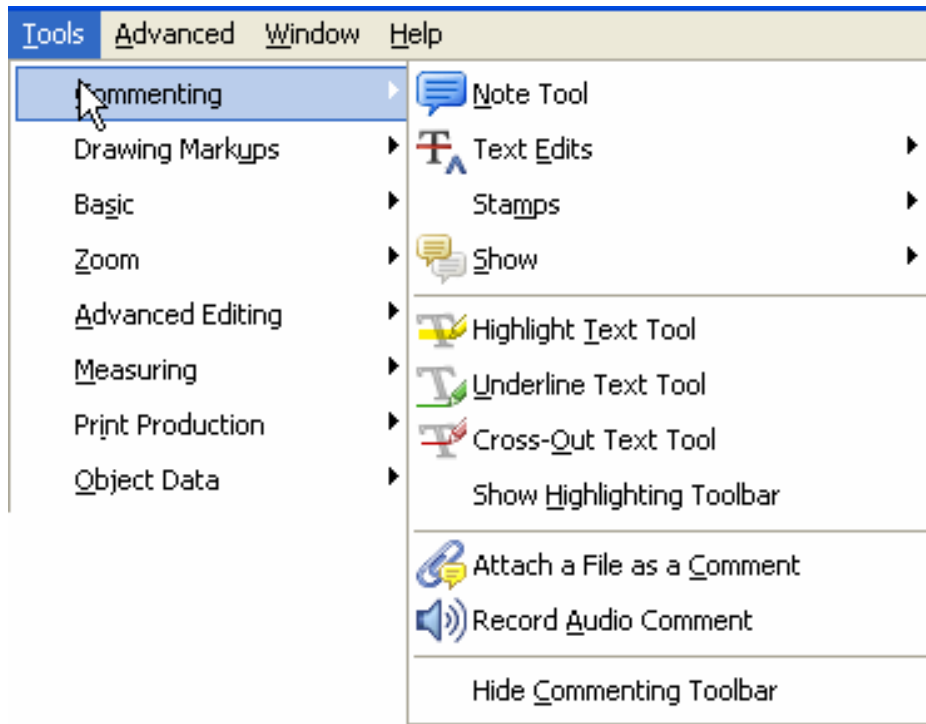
Tools Advanced Window Help

Commenting
Drawing Markups
Basic
Zoom
Advanced Editing
Measuring
Print Production
Object Data

Note Tool
Text Edits
Stamps
Show
Highlight Text Tool
Underline Text Tool
Cross-Out Text Tool
Show Highlighting Toolbar
Attach a File as a Comment
Record Audio Comment
Hide Commenting Toolbar